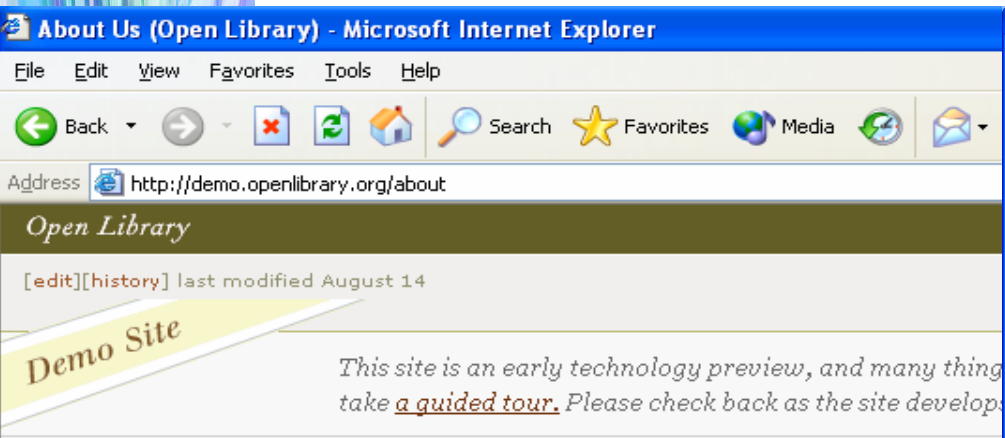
About Us (Open Library) - Microsoft Internet Explorer

File Edit View Favorites Tools Help

Back Search Favorites Media

Address http://demo.openlibrary.org/about

Open Library

[edit][history] last modified August 14

Demo Site

This site is an early technology preview, and many thing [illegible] take a guided tour. Please check back as the site develops